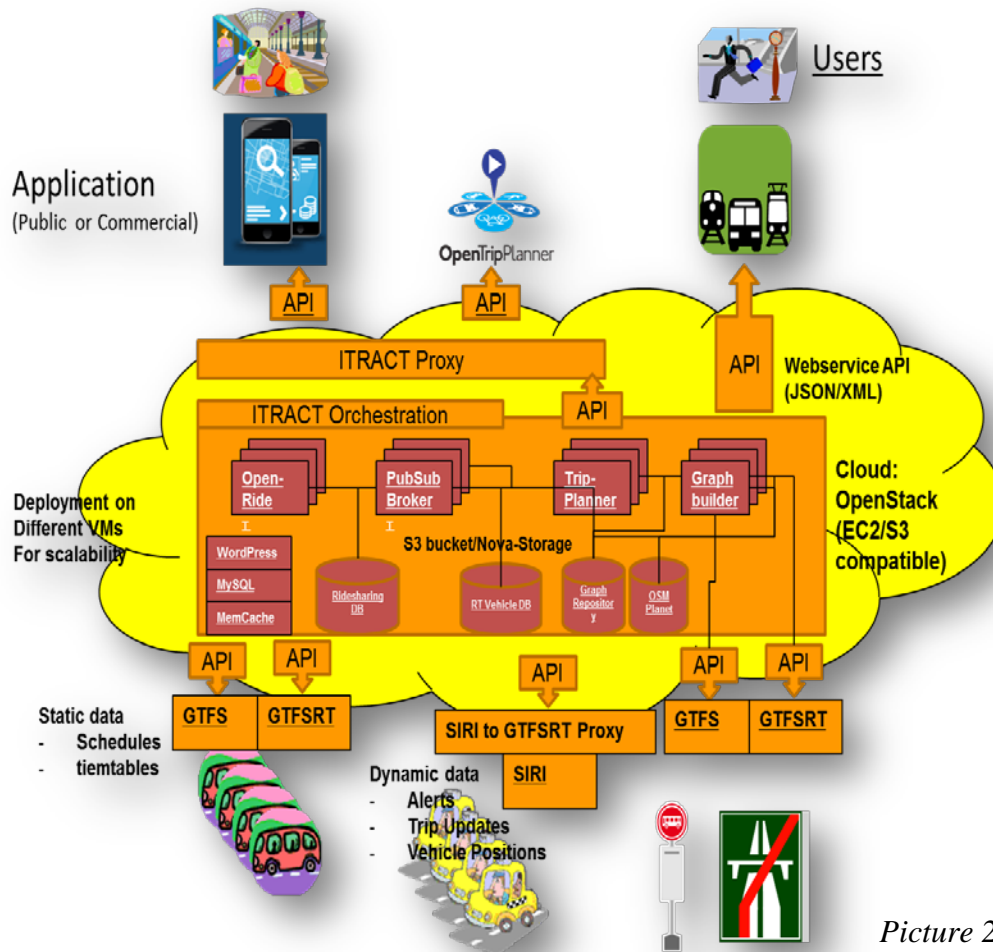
Users

Application
(Public or Commercial)

OpenTripPlanner

API

API

ITRACT Proxy

API

Webservice API (JSON/XML)

ITRACT Orchestration

API

Open-Ride

PubSub Broker

Trip-Planner

Graph builder

Cloud: OpenStack (EC2/S3 compatible)

Deployment on Different VMs For scalability

S3 bucket/Nova-Storage

WordPress

MySQL

MemCache

Ridesharing DB

RT Vehicle DB

Graph Repository

OSM Planet

API

API

API

API

API

GTFS

GTFSRT

SIRI to GTFSRT Proxy

GTFS

GTFSRT

Static data
- Schedules
- tiemtables

SIRI

Dynamic data
- Alerts
- Trip Updates
- Vehicle Positions

Picture 2